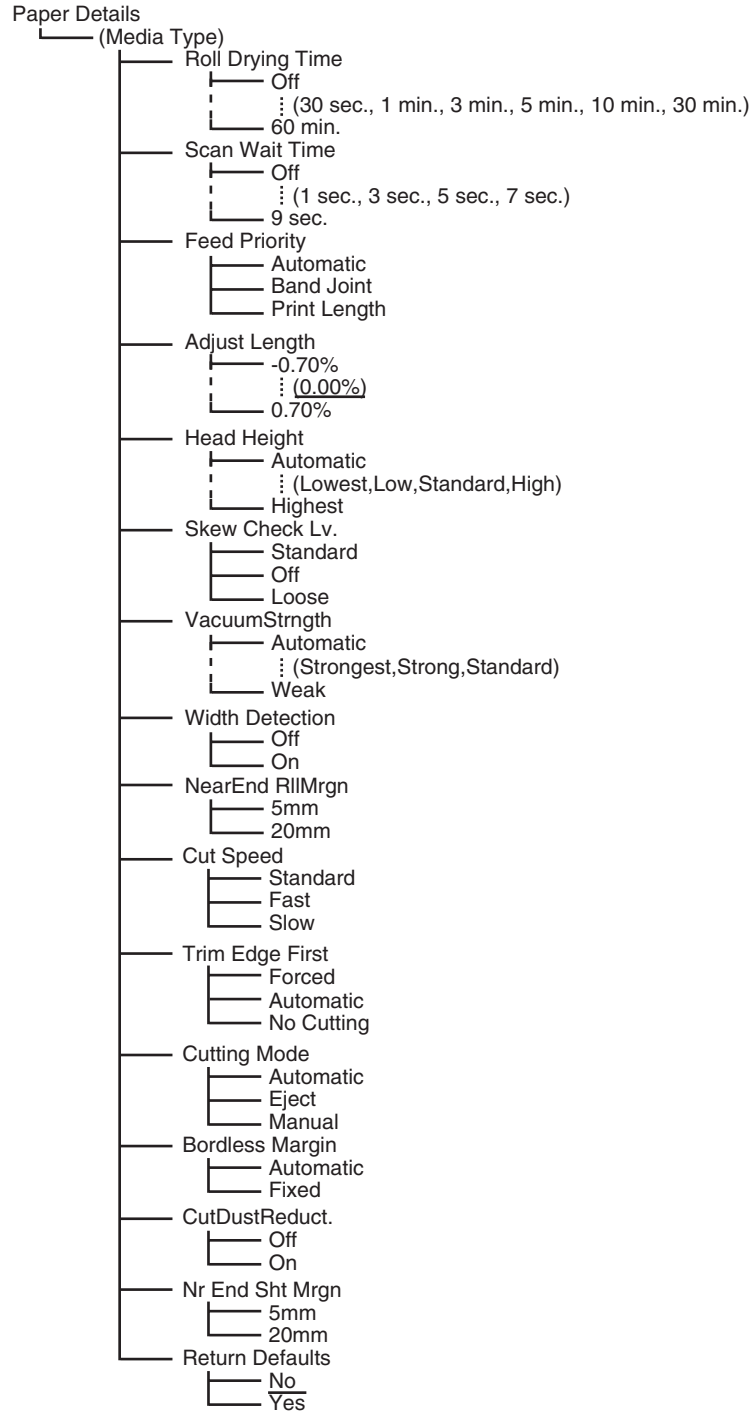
Paper Details
(Media Type)
Roll Drying Time
Off
(30 sec., 1 min., 3 min., 5 min., 10 min., 30 min.)
60 min.
Scan Wait Time
Off
(1 sec., 3 sec., 5 sec., 7 sec.)
9 sec.
Feed Priority
Automatic
Band Joint
Print Length
Adjust Length
-0.70%
(0.00%)
0.70%
Head Height
Automatic
(Lowest,Low,Standard,High)
Highest
Skew Check Lv.
Standard
Off
Loose
VacuumStrngth
Automatic
(Strongest,Strong,Standard)
Weak
Width Detection
Off
On
NearEnd RllMrgn
5mm
20mm
Cut Speed
Standard
Fast
Slow
Trim Edge First
Forced
Automatic
No Cutting
Cutting Mode
Automatic
Eject
Manual
Bordless Margin
Automatic
Fixed
CutDustReduct.
Off
On
Nr End Sht Mrgn
5mm
20mm
Return Defaults
No
Yes